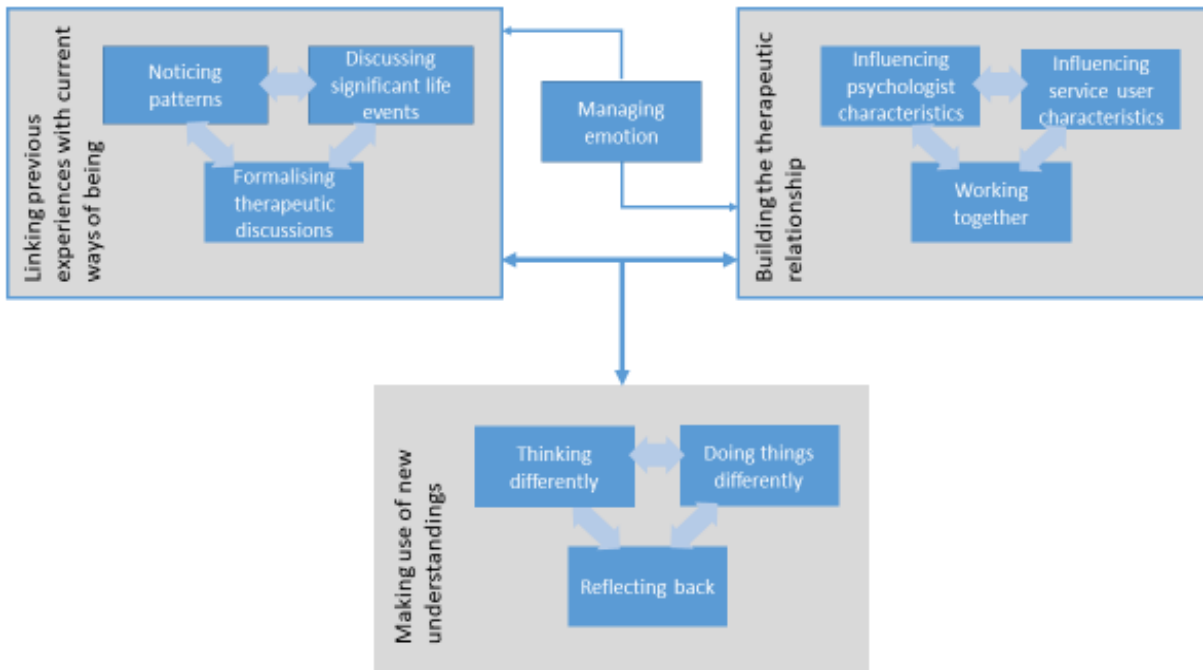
Linking previous experiences with current ways of being

Noticing patterns

Discussing significant life events

Formalising therapeutic discussions

Managing emotion

Building the therapeutic relationship

Influencing psychologist characteristics

Influencing service user characteristics

Working together

Making use of new understandings

Thinking differently

Doing things differently

Reflecting back